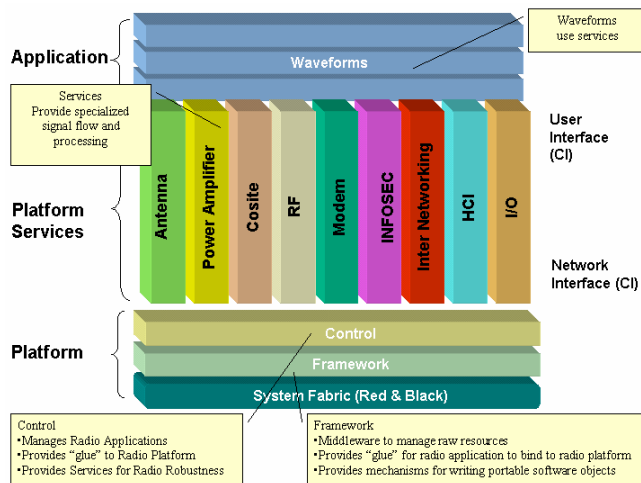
Application

Waveforms

Waveforms use services

Services Provide specialized signal flow and processing

Platform Services

Antenna

Power Amplifier

Cosite

RF

Modem

INFOSEC

Inter Networking

HCI

I/O

User Interface (CI)

Network Interface (CI)

Platform

Control

Framework

System Fabric (Red & Black)

Control
•Manages Radio Applications
•Provides "glue" to Radio Platform
•Provides Services for Radio Robustness

Framework
•Middleware to manage raw resources
•Provides "glue" for radio application to bind to radio platform
•Provides mechanisms for writing portable software objects